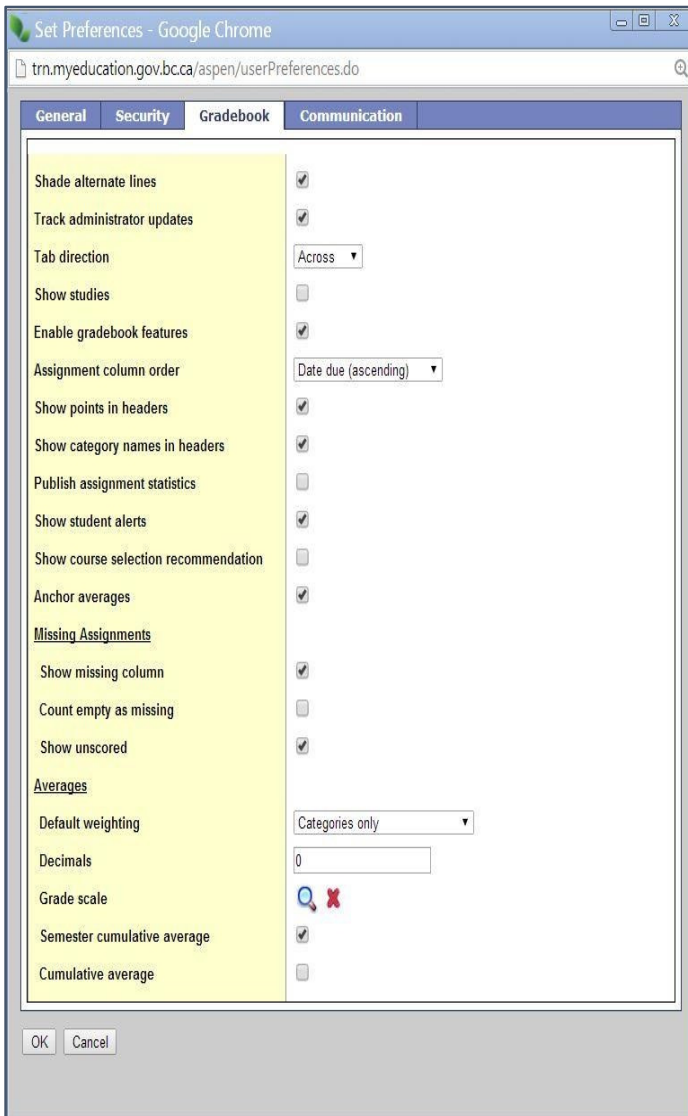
Set Preferences - Google Chrome

trn.myeducation.gov.bc.ca/aspen/userPreferences.do

General | Security | Gradebook | Communication

Shade alternate lines
Track administrator updates
Tab direction Across
Show studies
Enable gradebook features
Assignment column order Date due (ascending)
Show points in headers
Show category names in headers
Publish assignment statistics
Show student alerts
Show course selection recommendation
Anchor averages

Missing Assignments
Show missing column
Count empty as missing
Show unscored

Averages
Default weighting Categories only
Decimals 0
Grade scale
Semester cumulative average
Cumulative average

OK Cancel